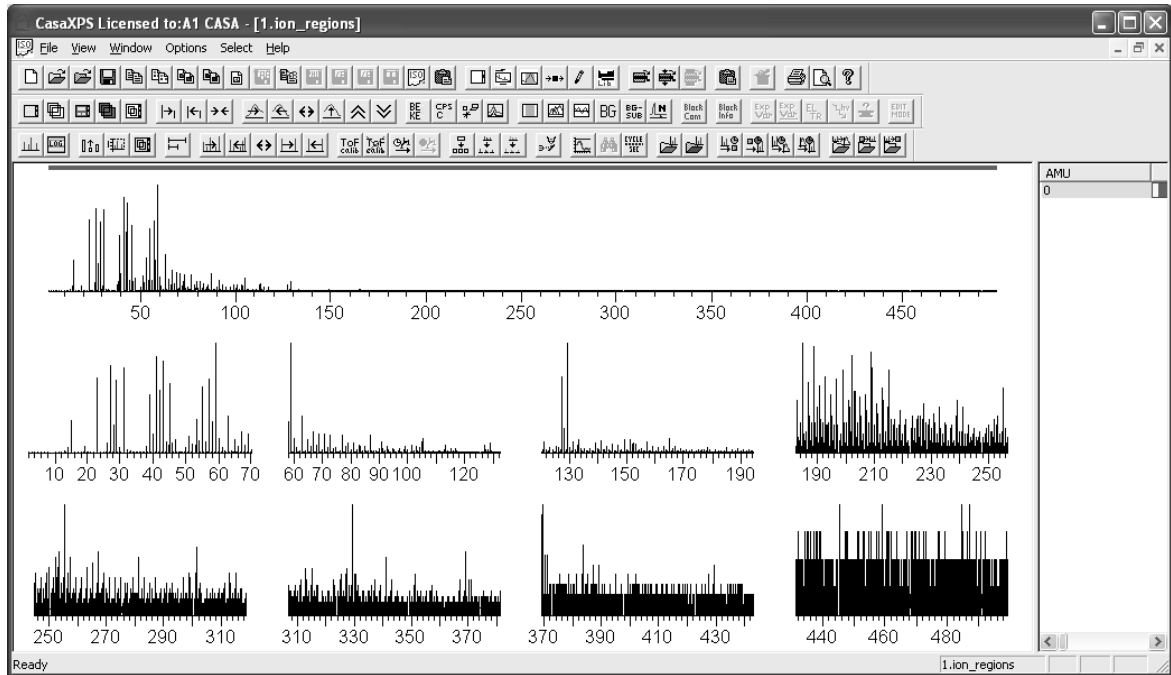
CasaXPS Licensed to:A1 CASA - [1.ion_regions]

File View Window Options Select Help

BE KE CPS C BG BG-SUB Black Com Black Info Exp Var Exp Var EL TR EDIT MODE

ToF calib ToF calib CYCLE SEC

AMU
0

50 100 150 200 250 300 350 400 450

10 20 30 40 50 60 70

60 70 80 90 100 120

130 150 170 190

190 210 230 250

250 270 290 310

310 330 350 370

370 390 410 430

440 460 480

Ready

1.ion_regions